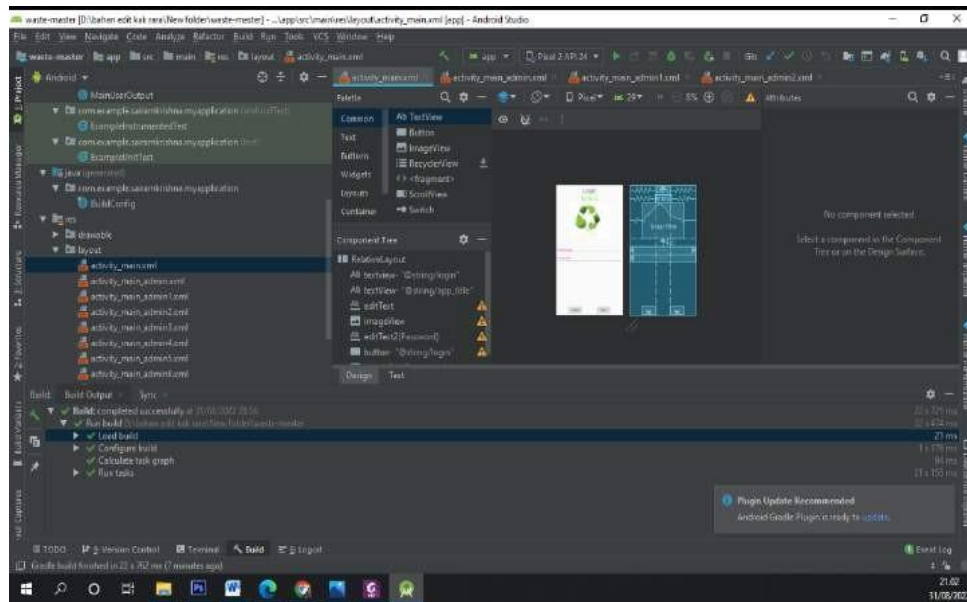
waste-master [D:\bahan edit kak rara\New folder\waste-master] - ...\app\src\main\res\layout\activity_main.xml [app] - Android Studio

File Edit View Navigate Code Analyze Refactor Build Run Tools VCS Window Help

waste-master app src main res layout activity_main.xml

Android

MainUserOutput
com.example.saramkrishna.myapplication (androidTest)
ExampleInstrumentedTest
com.example.saramkrishna.myapplication (test)
ExampleUnitTest
java (generated)
com.example.saramkrishna.myapplication
BuildConfig
res
drawable
layout
activity_main.xml
activity_main_admin.xml
activity_main_admin1.xml
activity_main_admin2.xml
activity_main_admin3.xml
activity_main_admin4.xml
activity_main_admin5.xml
activity_main_admin6.xml

activity_main.xml activity_main_admin.xml activity_main_admin1.xml activity_main_admin2.xml

Palette
Common
Text
Buttons
Widgets
Layouts
Containers

Ab TextView
Button
ImageView
RecyclerView
<fragment>
ScrollView
Switch

Component Tree
RelativeLayout
Ab textview - "@string/login"
Ab textView - "@string/app_title"
editText
imageView
editText2 (Password)
button - "@string/login"

Design Text

Pixel 29 35%

Attributes

No component selected.

Select a component in the Component Tree or on the Design Surface.

Build: Build Output Sync

Build: completed successfully at 31/08/2022 21:56
Run build D:\bahan edit kak rara\New folder\waste-master
Load build
Configure build
Calculate task graph
Run tasks

21 s 725 ms
21 s 474 ms
23 ms
1 s 178 ms
94 ms
19 s 155 ms

Plugin Update Recommended
Android Gradle Plugin is ready to update.

TODO 9: Version Control Terminal Build 6: Logcat
Event Log

Gradle build finished in 22 s 762 ms (7 minutes ago)

21.02
31/08/2022